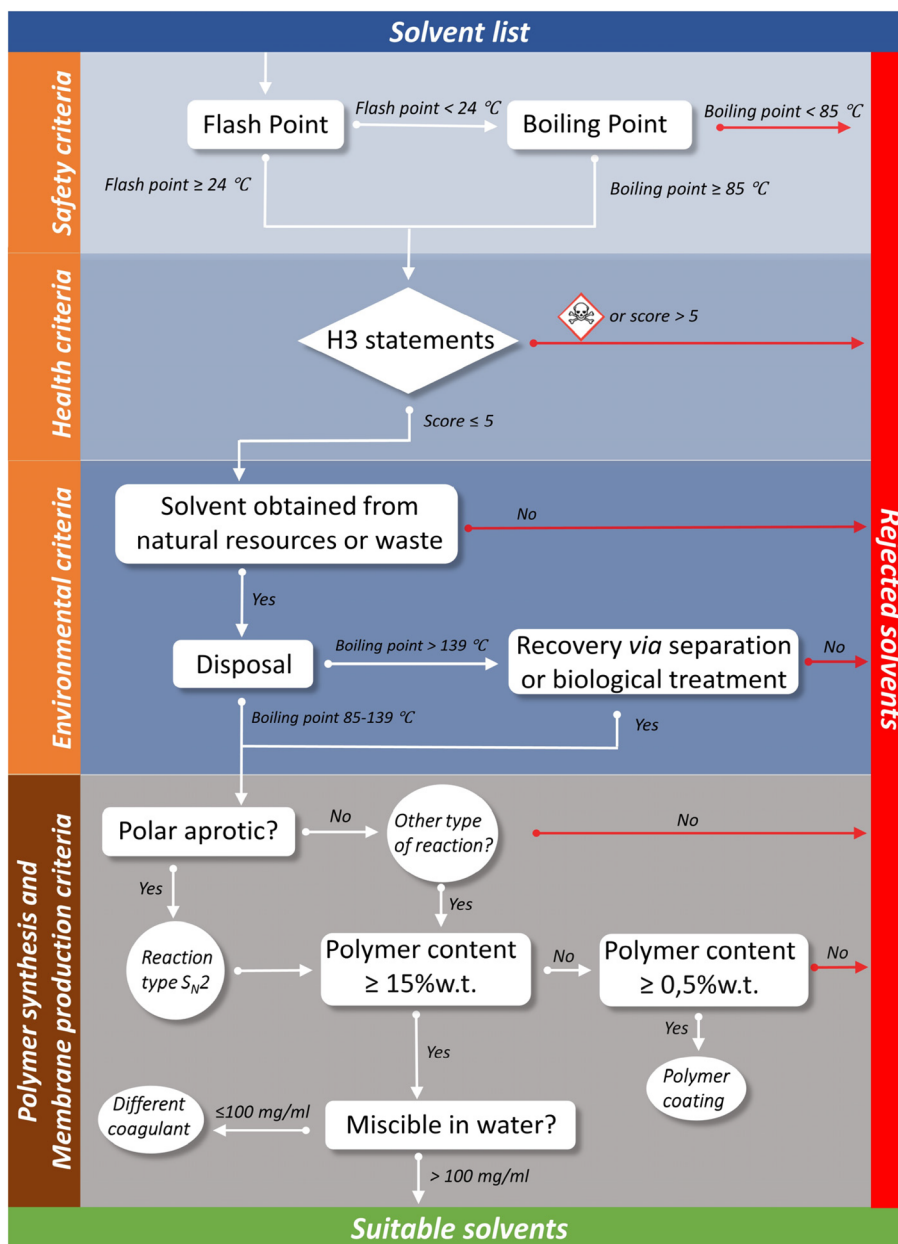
Solvent list

Safety criteria

Flash Point

Flash point < 24 °C

Boiling Point

Boiling point < 85 °C

Flash point ≥ 24 °C

Boiling point ≥ 85 °C

Health criteria

H3 statements

or score > 5

Score ≤ 5

Environmental criteria

Solvent obtained from natural resources or waste

No

Yes

Disposal

Boiling point > 139 °C

Recovery *via* separation or biological treatment

No

Boiling point 85-139 °C

Yes

Rejected solvents

Polymer synthesis and Membrane production criteria

Polar aprotic?

No

Other type of reaction?

No

Yes

Yes

Reaction type $S_N2$

Polymer content ≥ 15%w.t.

No

Polymer content ≥ 0,5%w.t.

No

Yes

Yes

Polymer coating

Different coagulant

≤100 mg/ml

Miscible in water?

> 100 mg/ml

Suitable solvents